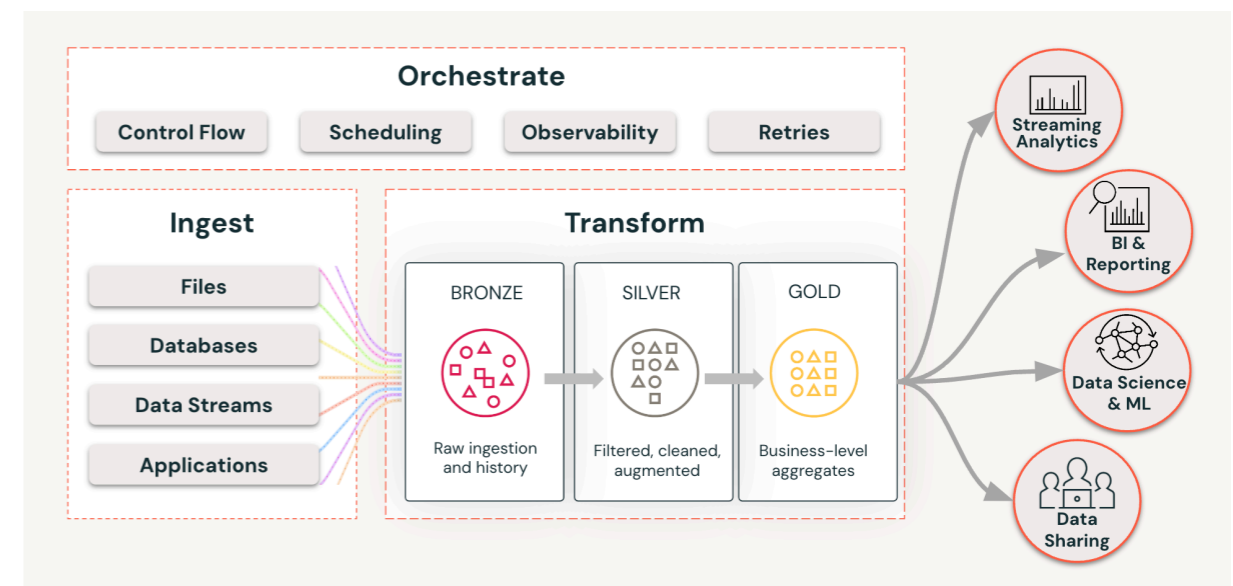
Orchestrate

Control Flow

Scheduling

Observability

Retries

Ingest

Files

Databases

Data Streams

Applications

Transform

BRONZE

Raw ingestion and history

SILVER

Filtered, cleaned, augmented

GOLD

Business-level aggregates

Streaming Analytics

BI & Reporting

Data Science & ML

Data Sharing